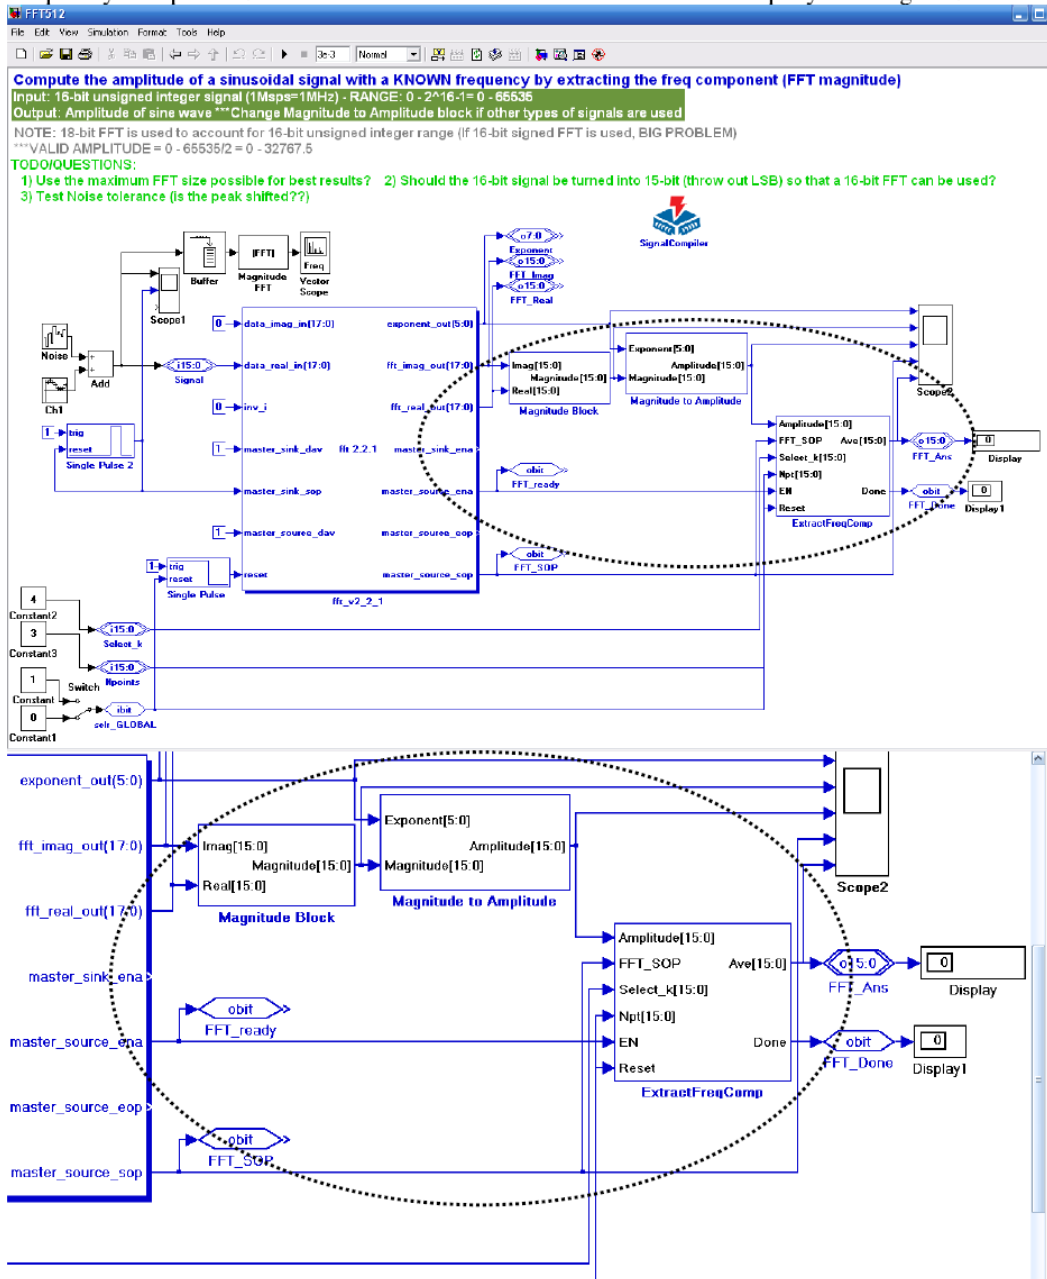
FFT512

File Edit View Simulation Format Tools Help

3e-3 Normal

Compute the amplitude of a sinusoidal signal with a KNOWN frequency by extracting the freq component (FFT magnitude)

Input: 16-bit unsigned integer signal (1Msps=1MHz) - RANGE: 0 - 2^16-1 = 0 - 65535

Output: Amplitude of sine wave ***Change Magnitude to Amplitude block if other types of signals are used

NOTE: 18-bit FFT is used to account for 16-bit unsigned integer range (if 16-bit signed FFT is used, BIG PROBLEM)

***VALID AMPLITUDE = 0 - 65535/2 = 0 - 32767.5

TODO/QUESTIONS:

1) Use the maximum FFT size possible for best results? 2) Should the 16-bit signal be turned into 15-bit (throw out LSB) so that a 16-bit FFT can be used?

3) Test Noise tolerance (is the peak shifted??)

SignalCompiler

Buffer

Magnitude FFT

Freq Vector Scope

Scope1

Noise

Add

Ch1

Signal

Single Pulse 2

trig reset

data_imag_in[17:0]

data_real_in[17:0]

inv_i

master_sink_dav

master_sink_sop

master_source_dav

reset

fft 2.2.1

exponent_out[5:0]

fft_imag_out[17:0]

fft_real_out[17:0]

master_sink_ena

master_source_ena

master_source_eop

master_source_sop

fft_v2_2_1

Exponent

FFT_Imag

FFT_Real

Single Pulse

Constant2

Constant3

Constant

Constant1

Switch

Select_k

Npoints

selr_GLOBAL

exponent_out(5:0)

fft_imag_out(17:0)

fft_real_out(17:0)

master_sink_ena

master_source_ena

master_source_eop

master_source_sop

Imag[15:0]

Magnitude[15:0]

Real[15:0]

Magnitude Block

Exponent[5:0]

Amplitude[15:0]

Magnitude[15:0]

Magnitude to Amplitude

Scope2

Amplitude[15:0]

FFT_SOP

Ave[15:0]

Select_k[15:0]

Npt[15:0]

EN

Done

Reset

ExtractFreqComp

obit

FFT_ready

obit

FFT_SOP

o15:0

FFT_Ans

0

Display

obit

FFT_Done

0

Display1